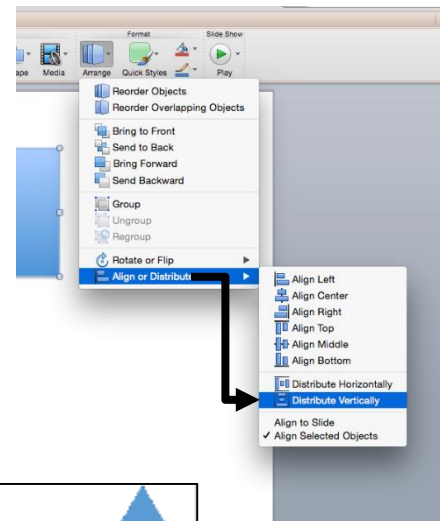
Format

Slide Show

ape

Media

Arrange

Quick Styles

Play

Reorder Objects

Reorder Overlapping Objects

Bring to Front

Send to Back

Bring Forward

Send Backward

Group

Ungroup

Regroup

Rotate or Flip

Align or Distribute

Align Left

Align Center

Align Right

Align Top

Align Middle

Align Bottom

Distribute Horizontally

Distribute Vertically

Align to Slide

✓ Align Selected Objects